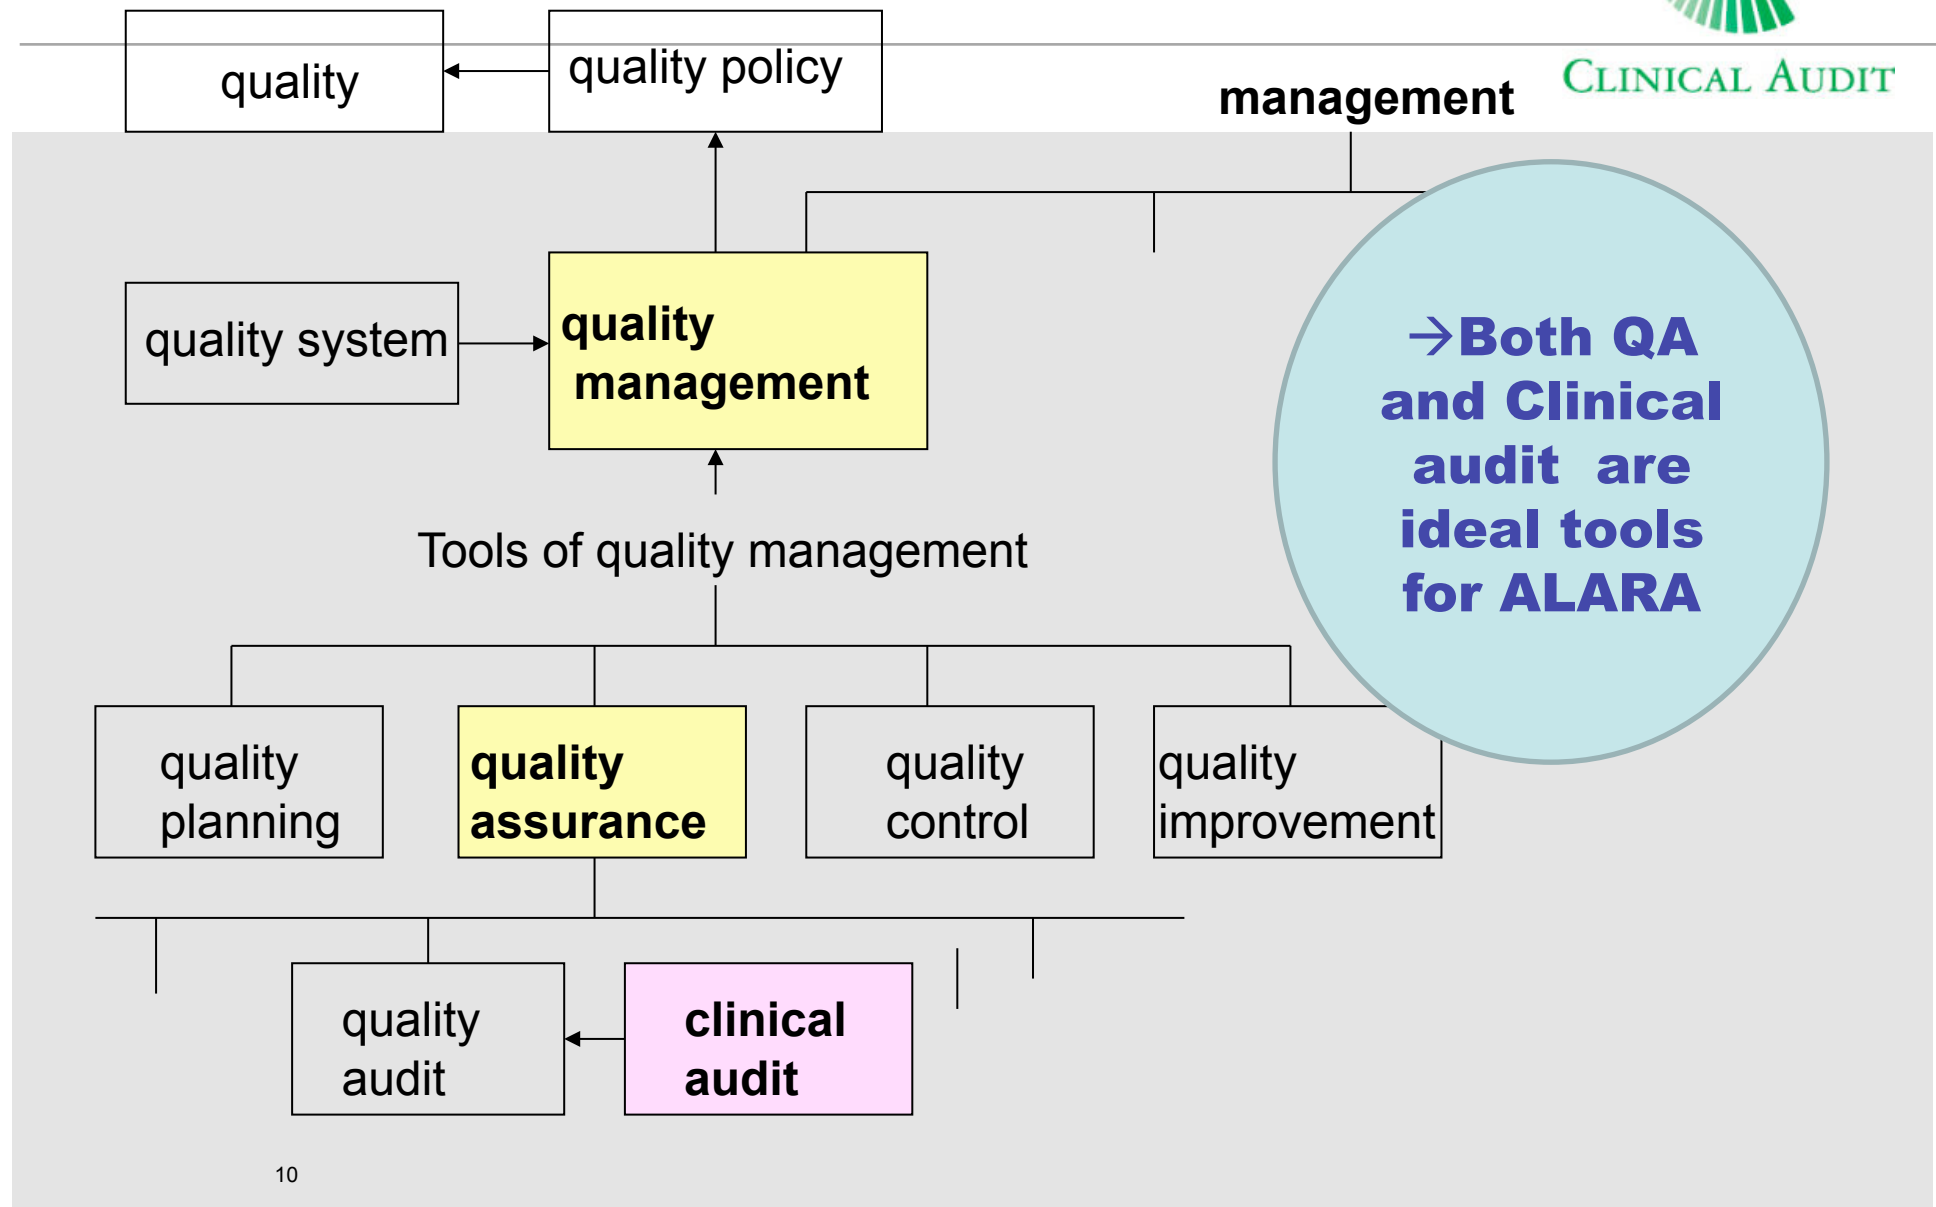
quality

quality policy

management

CLINICAL AUDIT

quality system

quality management

→Both QA and Clinical audit are ideal tools for ALARA

Tools of quality management

quality planning

quality assurance

quality control

quality improvement

quality audit

clinical audit

10